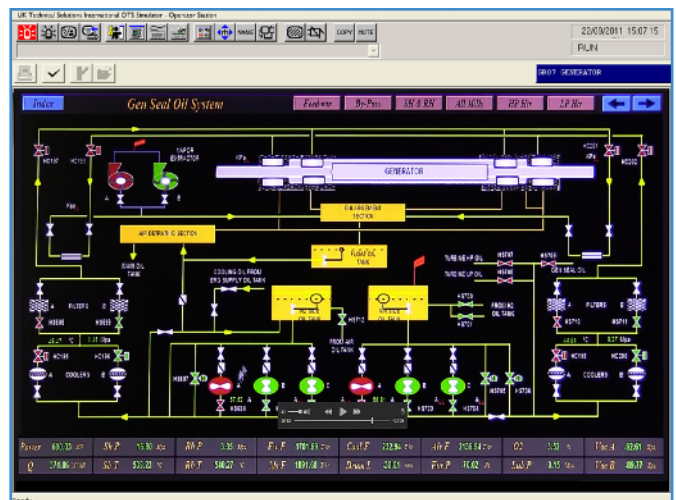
UK Technical Solutions International OTS Simulator - Operator Station

COPY MUTE

22/03/2011 15:07:15

RUN

GROT GENERATOR

Index

Gen Seal Oil System

Feedwtr

By-Pass

SH & RH

AD/GCh

HP Htr

LP Htr

VAPOR EXTRACTOR

GENERATOR

AIR DETRAINING SECTION

HYDROGEN SIDE SECTION

FLOAT OIL TANK

COOLING OIL FROM BRG SUPPLY OIL TANK

MAIN OIL TANK

FILTERS

COOLERS

FILTERS

COOLERS

FRONT AIR OIL TANK

FEEDING OIL TANK

TURBINE HP OIL

TURBINE LP OIL

GEN SEAL OIL

| Power | 600.33 MW | SH P | 15.30 MPa | RH P | 3.35 MPa | Fw F | 1781.63 t/hr | Coal F | 232.94 t/hr | Air F | 2126.54 t/hr | O2 | 3.51 % | Vac A | -92.61 kPa |
|---|---|---|---|---|---|---|---|---|---|---|---|---|---|---|---|
| Q | 376.05 MVAR | SH T | 538.23 °C | RH T | 540.27 °C | Fw P | 1801.60 t/hr | Drum L | -30.01 mm | Fw F | 70.62 % | Lub P | 0.15 MPa | Vac B | -88.77 kPa |